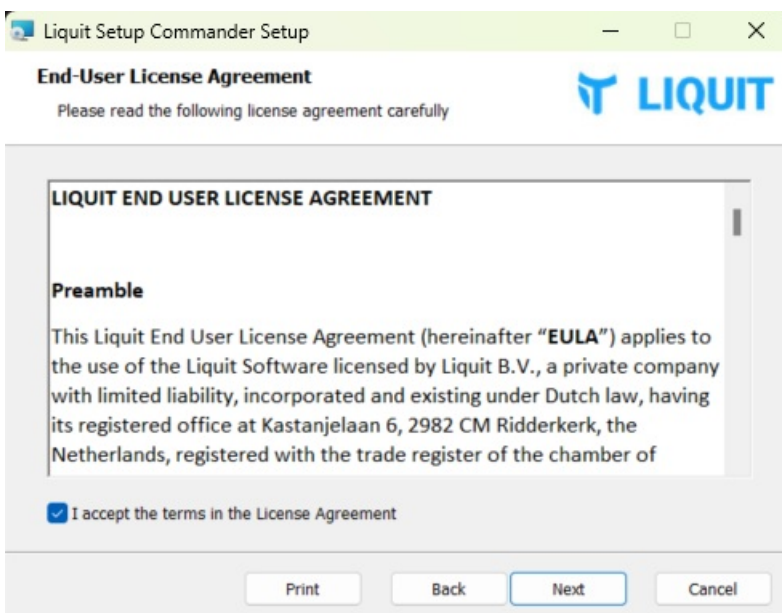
Liquit Setup Commander Setup

End-User License Agreement

Please read the following license agreement carefully

LIQUIT

LIQUIT END USER LICENSE AGREEMENT

Preamble

This Liquit End User License Agreement (hereinafter "EULA") applies to the use of the Liquit Software licensed by Liquit B.V., a private company with limited liability, incorporated and existing under Dutch law, having its registered office at Kastanjelaan 6, 2982 CM Ridderkerk, the Netherlands, registered with the trade register of the chamber of

I accept the terms in the License Agreement

Print

Back

Next

Cancel